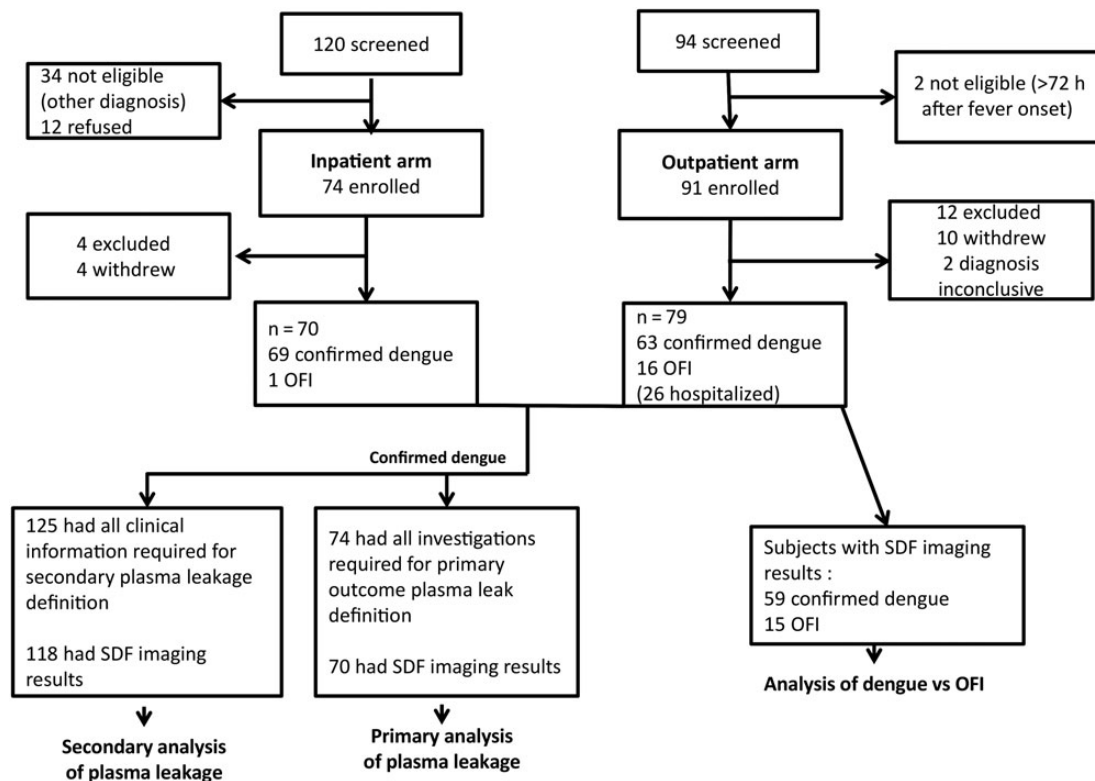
120 screened

34 not eligible (other diagnosis)
12 refused

Inpatient arm
74 enrolled

4 excluded
4 withdrew

n = 70
69 confirmed dengue
1 OFI

94 screened

2 not eligible (>72 h after fever onset)

Outpatient arm
91 enrolled

12 excluded
10 withdrew
2 diagnosis inconclusive

n = 79
63 confirmed dengue
16 OFI
(26 hospitalized)

Confirmed dengue

125 had all clinical information required for secondary plasma leakage definition

118 had SDF imaging results

Secondary analysis of plasma leakage

74 had all investigations required for primary outcome plasma leak definition

70 had SDF imaging results

Primary analysis of plasma leakage

Subjects with SDF imaging results :
59 confirmed dengue
15 OFI

Analysis of dengue vs OFI